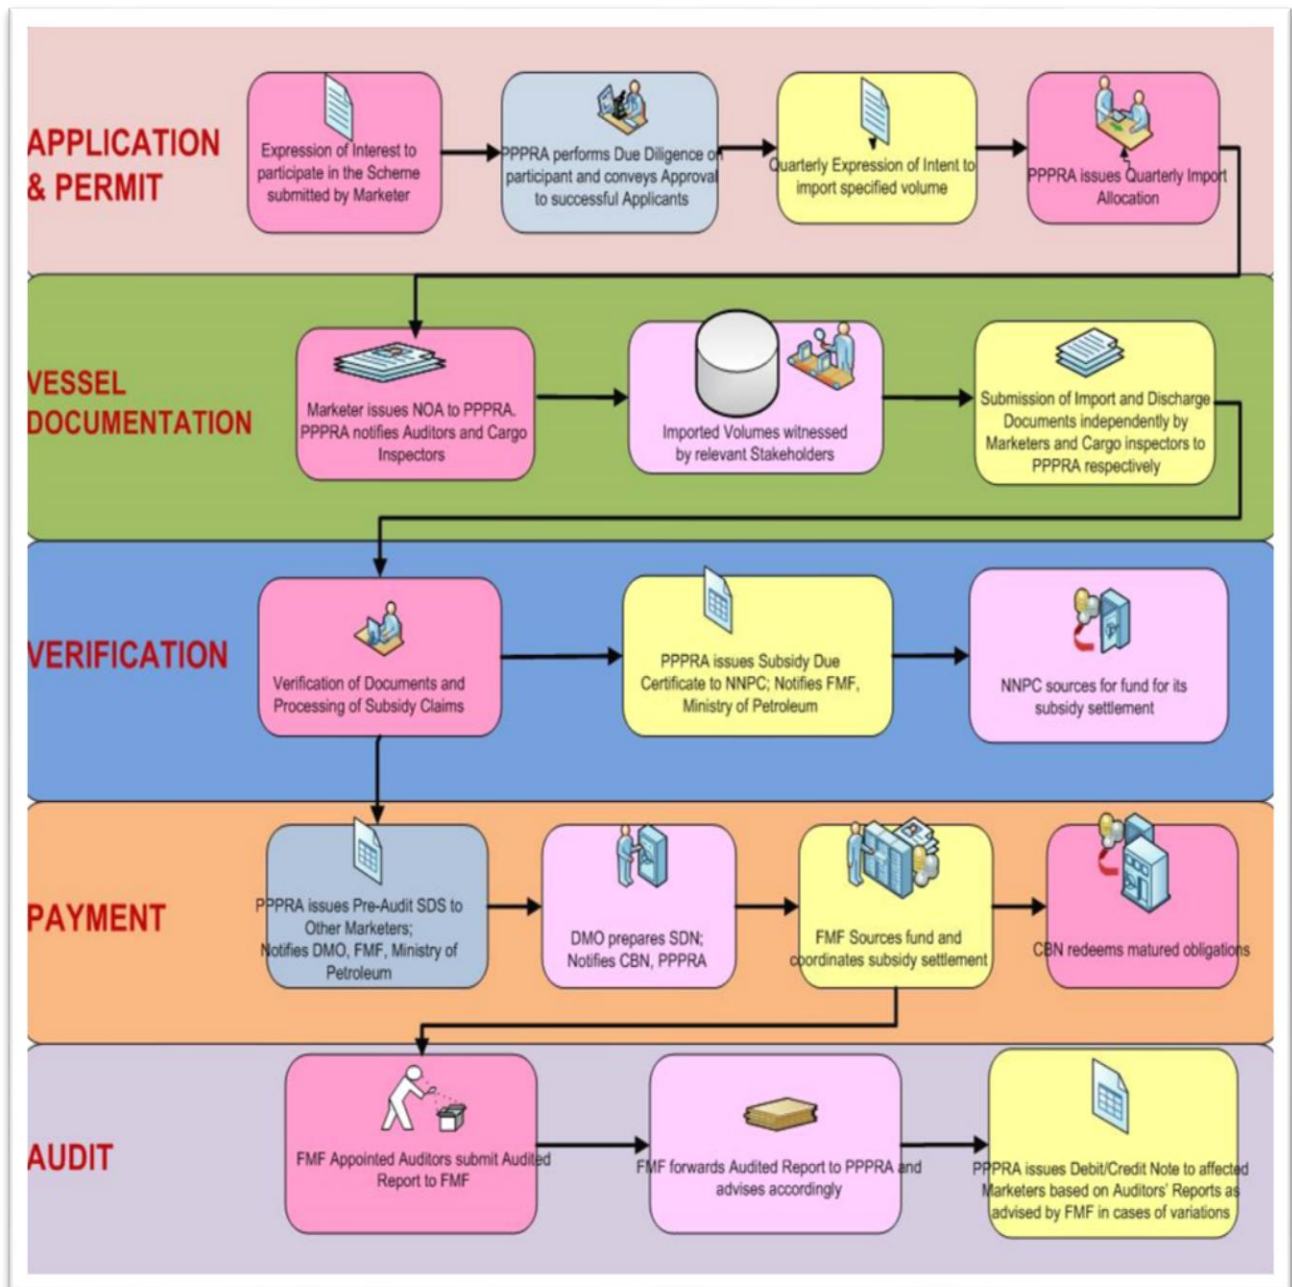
APPLICATION & PERMIT

Expression of Interest to participate in the Scheme submitted by Marketer

PPPRA performs Due Diligence on participant and conveys Approval to successful Applicants

Quarterly Expression of Intent to import specified volume

PPPRA issues Quarterly Import Allocation

VESSEL DOCUMENTATION

Marketer issues NOA to PPPRA. PPPRA notifies Auditors and Cargo Inspectors

Imported Volumes witnessed by relevant Stakeholders

Submission of Import and Discharge Documents independently by Marketers and Cargo inspectors to PPPRA respectively

VERIFICATION

Verification of Documents and Processing of Subsidy Claims

PPPRA issues Subsidy Due Certificate to NNPC; Notifies FMF, Ministry of Petroleum

NNPC sources for fund for its subsidy settlement

PAYMENT

PPPRA issues Pre-Audit SDS to Other Marketers; Notifies DMO, FMF, Ministry of Petroleum

DMO prepares SDN; Notifies CBN, PPPRA

FMF Sources fund and coordinates subsidy settlement

CBN redeems matured obligations

AUDIT

FMF Appointed Auditors submit Audited Report to FMF

FMF forwards Audited Report to PPPRA and advises accordingly

PPPRA issues Debit/Credit Note to affected Marketers based on Auditors' Reports as advised by FMF in cases of variations